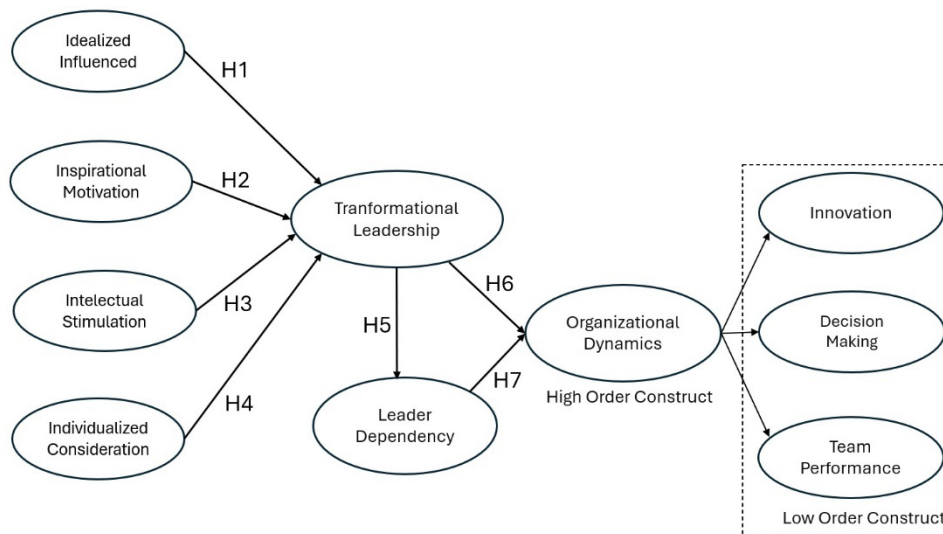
Idealized Influenced

H1

Inspirational Motivation

H2

Intelectual Stimulation

H3

Individualized Consideration

H4

Tranformational Leadership

H5

H6

Leader Dependency

H7

Organizational Dynamics

High Order Construct

Innovation

Decision Making

Team Performance

Low Order Construct